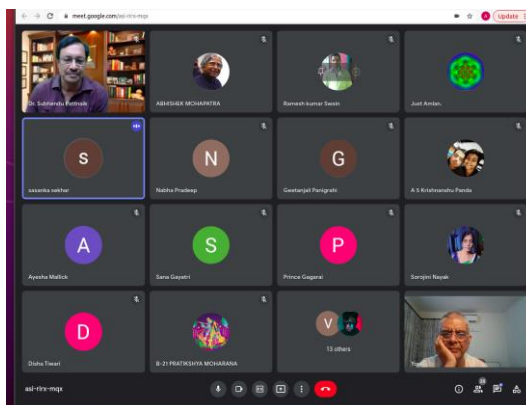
meet.google.com/asi-rirs-mqx

Update

Dr. Subhendu Pattnaik

ABHISHEK MOHAPATRA

Ramesh kumar Swain

Just Amlan.

S

sasanka sekhar

N

Nabha Pradeep

G

Geetanjali Panigrahi

A S Krishnanshu Panda

A

Ayesha Mallick

S

Sana Gayatri

P

Prince Gagarai

Sarojini Nayak

D

Disha Tiwari

B-21 PRATIKSHYA MOHARANA

V

13 others

asi-rirs-mqx